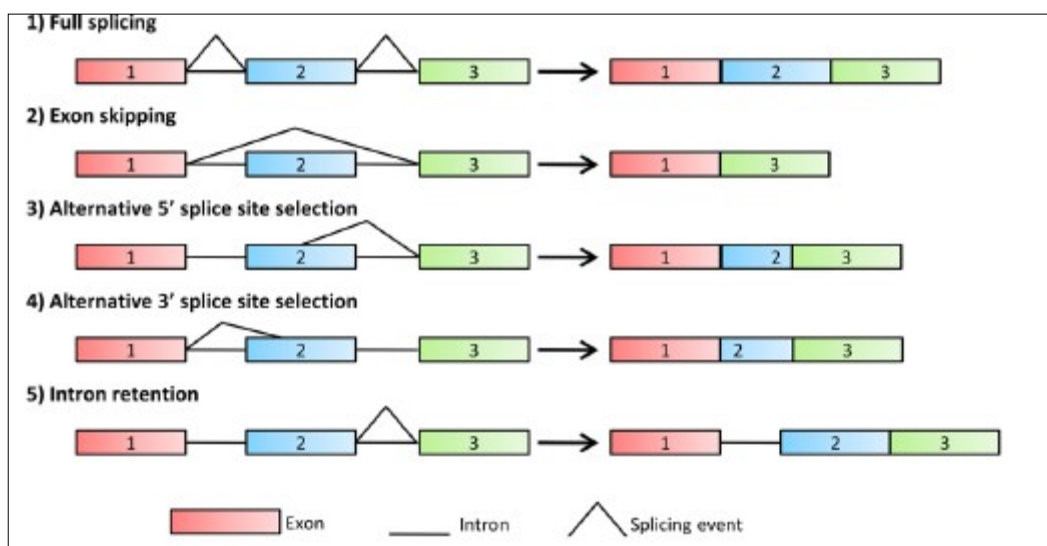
1) Full splicing

1 2 3 → 1 2 3

2) Exon skipping

1 2 3 → 1 3

3) Alternative 5' splice site selection

1 2 3 → 1 2 3

4) Alternative 3' splice site selection

1 2 3 → 1 2 3

5) Intron retention

1 2 3 → 1 2 3

Exon Intron Splicing event